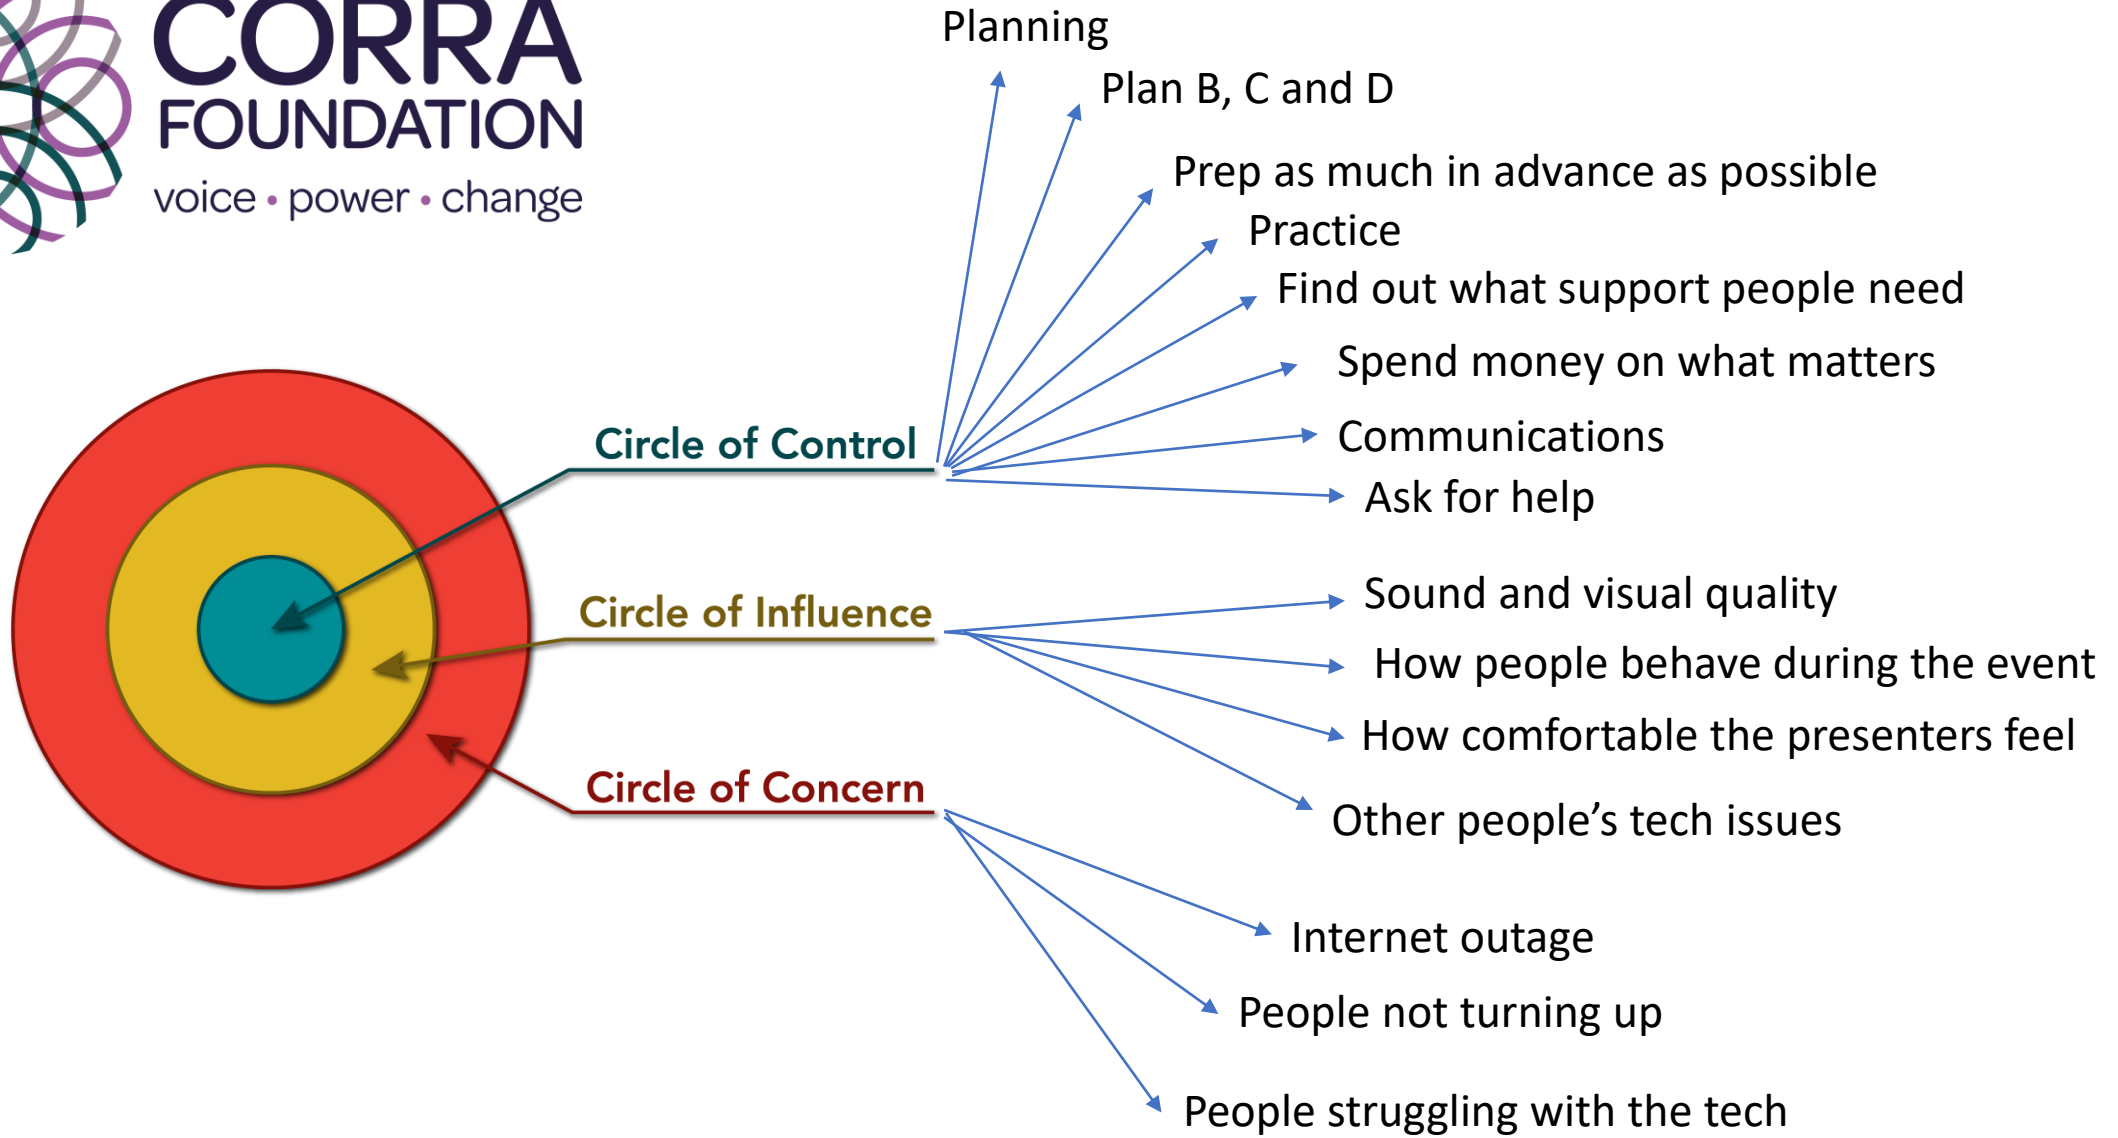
CORRA
FOUNDATION
voice • power • change

Circle of Control

Planning
Plan B, C and D
Prep as much in advance as possible
Practice
Find out what support people need
Spend money on what matters
Communications
Ask for help

Circle of Influence

Sound and visual quality
How people behave during the event
How comfortable the presenters feel
Other people’s tech issues

Circle of Concern

Internet outage
People not turning up
People struggling with the tech